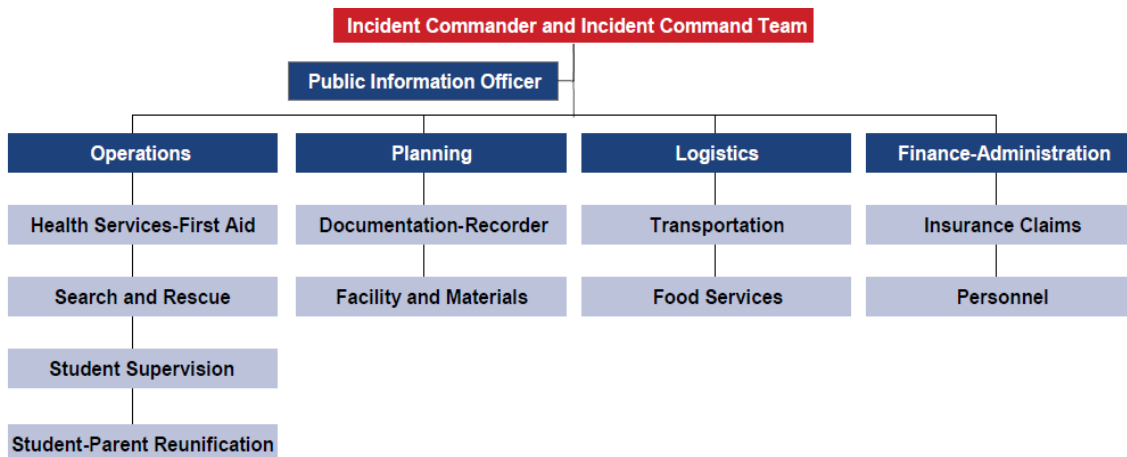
Incident Commander and Incident Command Team

Public Information Officer

Operations

Health Services-First Aid

Search and Rescue

Student Supervision

Student-Parent Reunification

Planning

Documentation-Recorder

Facility and Materials

Logistics

Transportation

Food Services

Finance-Administration

Insurance Claims

Personnel